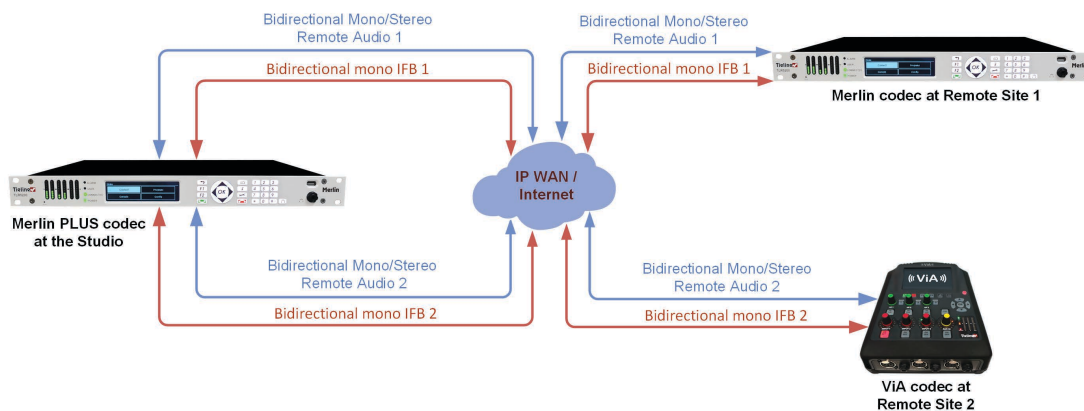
Bidirectional Mono/Stereo
Remote Audio 1

Bidirectional mono IFB 1

Bidirectional Mono/Stereo
Remote Audio 1

Bidirectional mono IFB 1

Merlin codec at Remote Site 1

Tieline
Merlin

IP WAN /
Internet

Merlin PLUS codec
at the Studio

Tieline
Merlin

Bidirectional Mono/Stereo
Remote Audio 2

Bidirectional mono IFB 2

Bidirectional Mono/Stereo
Remote Audio 2

Bidirectional mono IFB 2

ViA

ViA codec at
Remote Site 2